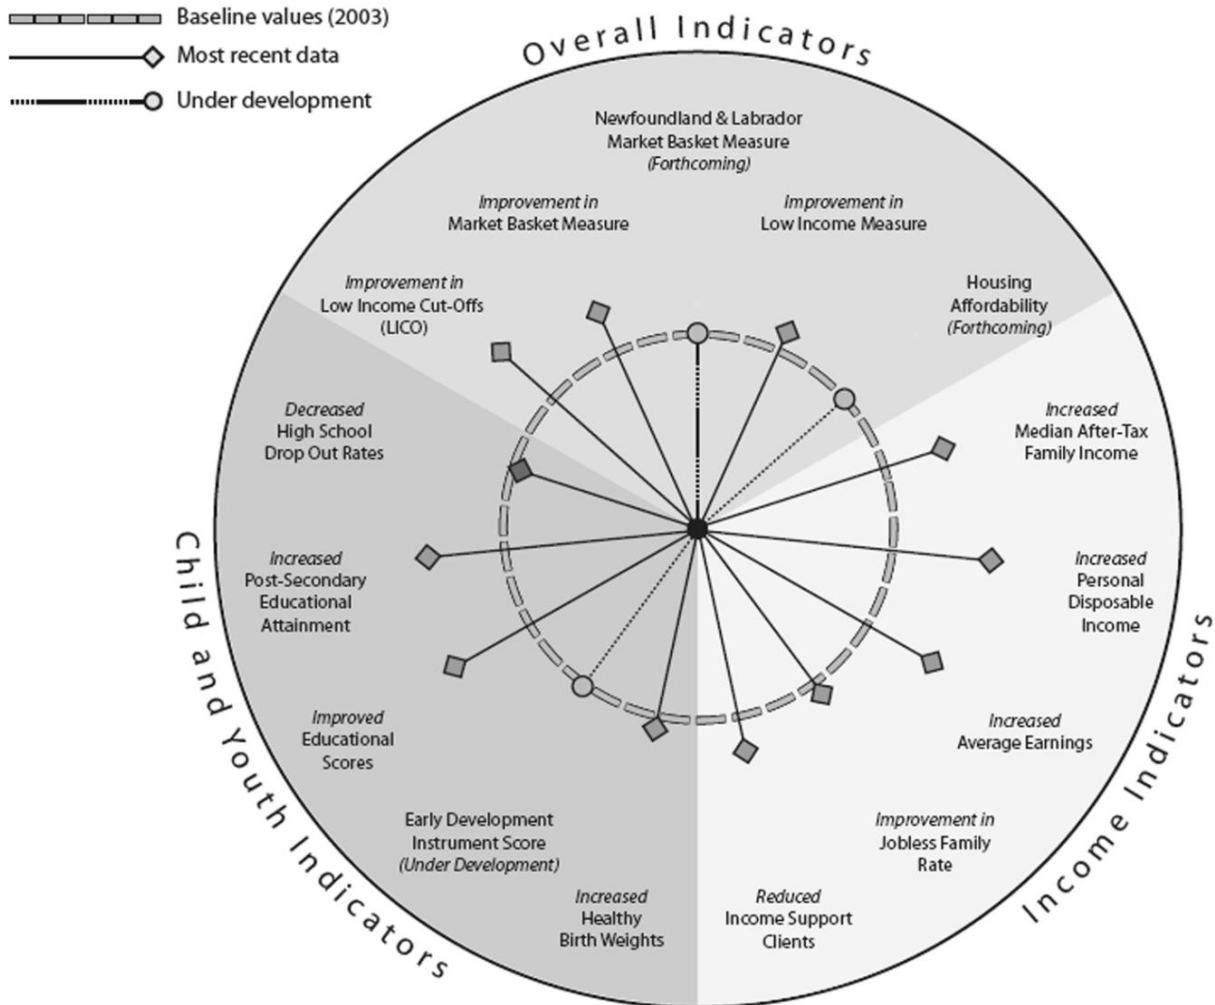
Baseline values (2003)
Most recent data
Under development

Overall Indicators

Newfoundland & Labrador Market Basket Measure (Forthcoming)

Improvement in Market Basket Measure

Improvement in Low Income Measure

Improvement in Low Income Cut-Offs (LICO)

Housing Affordability (Forthcoming)

Decreased High School Drop Out Rates

Increased Median After-Tax Family Income

Increased Post-Secondary Educational Attainment

Increased Personal Disposable Income

Improved Educational Scores

Increased Average Earnings

Early Development Instrument Score (Under Development)

Improvement in Jobless Family Rate

Increased Healthy Birth Weights

Reduced Income Support Clients

Child and Youth Indicators

Income Indicators